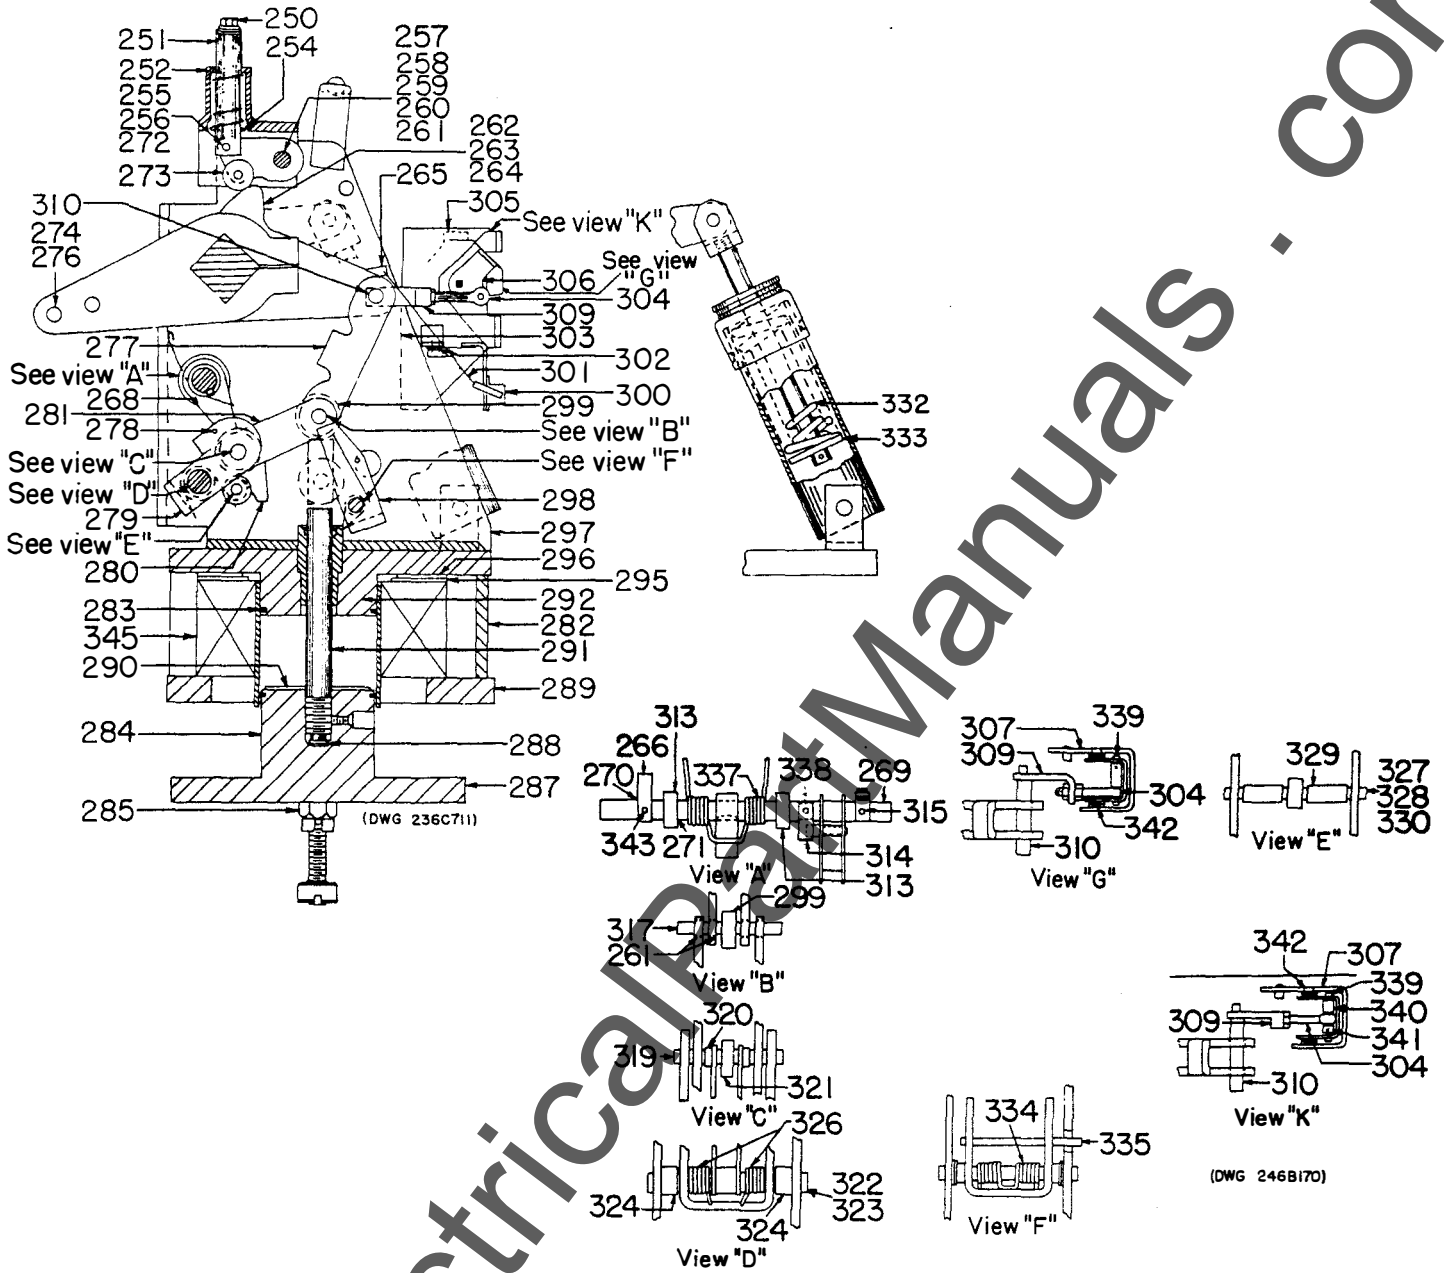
250
251
252
255
256
272
273
254
257
258
259
260
261
262
263
264
265
310
274
276
305
See view "K"
See view "G"
306
304
309
303
302
301
300
299
277
See view "A"
268
281
278
See view "C"
See view "D"
279
See view "E"
See view "B"
See view "F"
298
297
296
295
280
283
345
290
284
285
292
282
291
289
288
287
(DWG 236C711)
332
333
313
266
270
337
338
269
315
343
271
314
313
View "A"
299
317
261
View "B"
320
319
321
View "C"
326
324
324
322
323
View "D"
307
339
309
304
342
310
View "G"
329
327
328
330
View "E"
342
307
339
340
341
309
304
310
View "K"
334
335
View "F"
(DWG 246B170)
ElectricalPartManuals . com